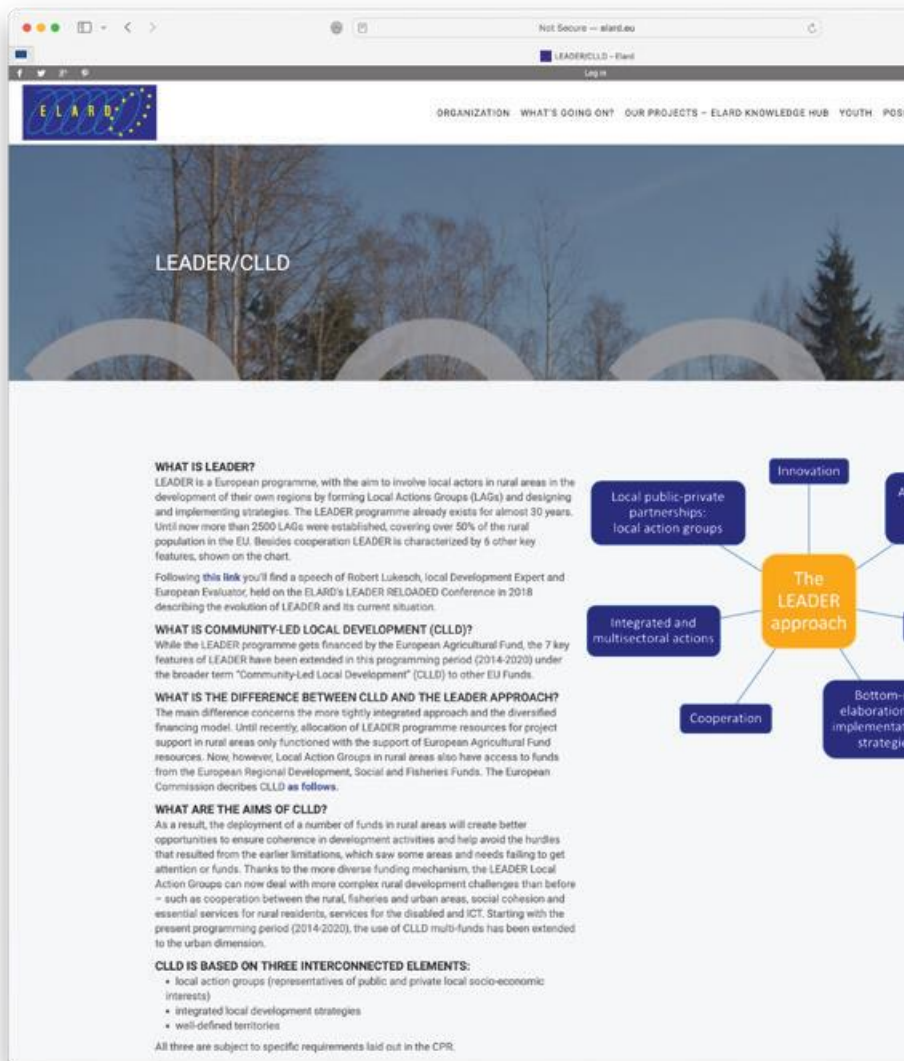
Not Secure — elard.eu

LEADER/CLLD – Elard

Log in

ELARD

ORGANIZATION WHAT'S GOING ON? OUR PROJECTS – ELARD KNOWLEDGE HUB YOUTH POS

LEADER/CLLD

WHAT IS LEADER?
LEADER is a European programme, with the aim to involve local actors in rural areas in the development of their own regions by forming Local Actions Groups (LAGs) and designing and implementing strategies. The LEADER programme already exists for almost 30 years. Until now more than 2500 LAGs were established, covering over 50% of the rural population in the EU. Besides cooperation LEADER is characterized by 6 other key features, shown on the chart.

Following this link you'll find a speech of Robert Lukesch, local Development Expert and European Evaluator, held on the ELARD's LEADER RELOADED Conference in 2018 describing the evolution of LEADER and its current situation.

WHAT IS COMMUNITY-LED LOCAL DEVELOPMENT (CLLD)?
While the LEADER programme gets financed by the European Agricultural Fund, the 7 key features of LEADER have been extended in this programming period (2014-2020) under the broader term "Community-Led Local Development" (CLLD) to other EU Funds.

WHAT IS THE DIFFERENCE BETWEEN CLLD AND THE LEADER APPROACH?
The main difference concerns the more tightly integrated approach and the diversified financing model. Until recently, allocation of LEADER programme resources for project support in rural areas only functioned with the support of European Agricultural Fund resources. Now, however, Local Action Groups in rural areas also have access to funds from the European Regional Development, Social and Fisheries Funds. The European Commission decribes CLLD as follows.

WHAT ARE THE AIMS OF CLLD?
As a result, the deployment of a number of funds in rural areas will create better opportunities to ensure coherence in development activities and help avoid the hurdles that resulted from the earlier limitations, which saw some areas and needs failing to get attention or funds. Thanks to the more diverse funding mechanism, the LEADER Local Action Groups can now deal with more complex rural development challenges than before – such as cooperation between the rural, fisheries and urban areas, social cohesion and essential services for rural residents, services for the disabled and ICT. Starting with the present programming period (2014-2020), the use of CLLD multi-funds has been extended to the urban dimension.

CLLD IS BASED ON THREE INTERCONNECTED ELEMENTS:
• local action groups (representatives of public and private local socio-economic interests)
• integrated local development strategies
• well-defined territories

All three are subject to specific requirements laid out in the CPR.

Innovation

Local public-private partnerships: local action groups

A

The LEADER approach

Integrated and multisectoral actions

Bottom-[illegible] elaboration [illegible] implementat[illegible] strategi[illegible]

Cooperation